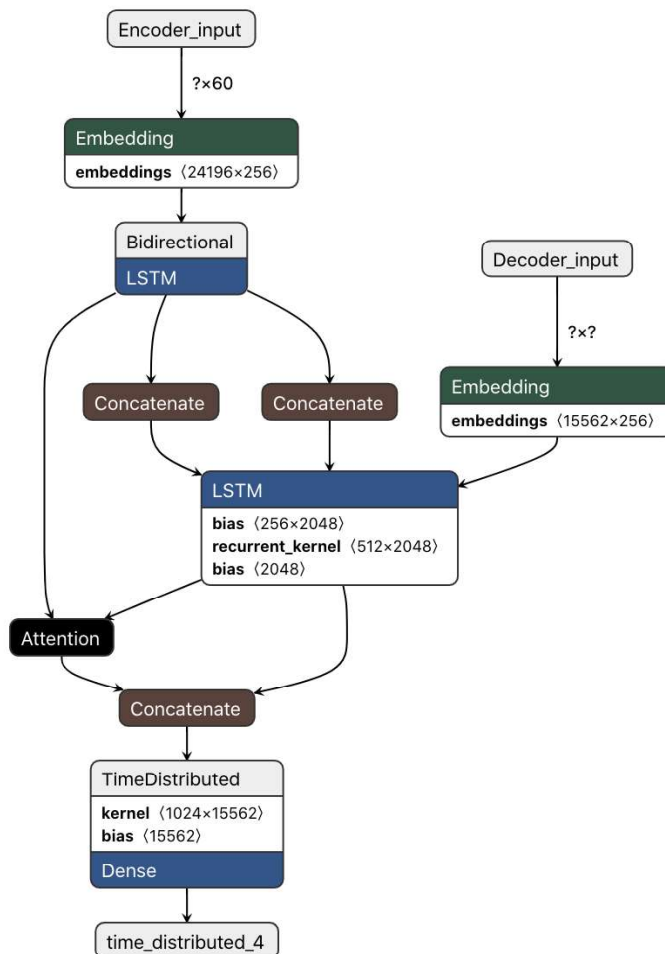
Encoder_input

?×60

Embedding

**embeddings** ⟨24196×256⟩

Bidirectional

LSTM

Decoder_input

?×?

Embedding

**embeddings** ⟨15562×256⟩

Concatenate

Concatenate

LSTM

**bias** ⟨256×2048⟩
**recurrent_kernel** ⟨512×2048⟩
**bias** ⟨2048⟩

Attention

Concatenate

TimeDistributed

**kernel** ⟨1024×15562⟩
**bias** ⟨15562⟩

Dense

time_distributed_4